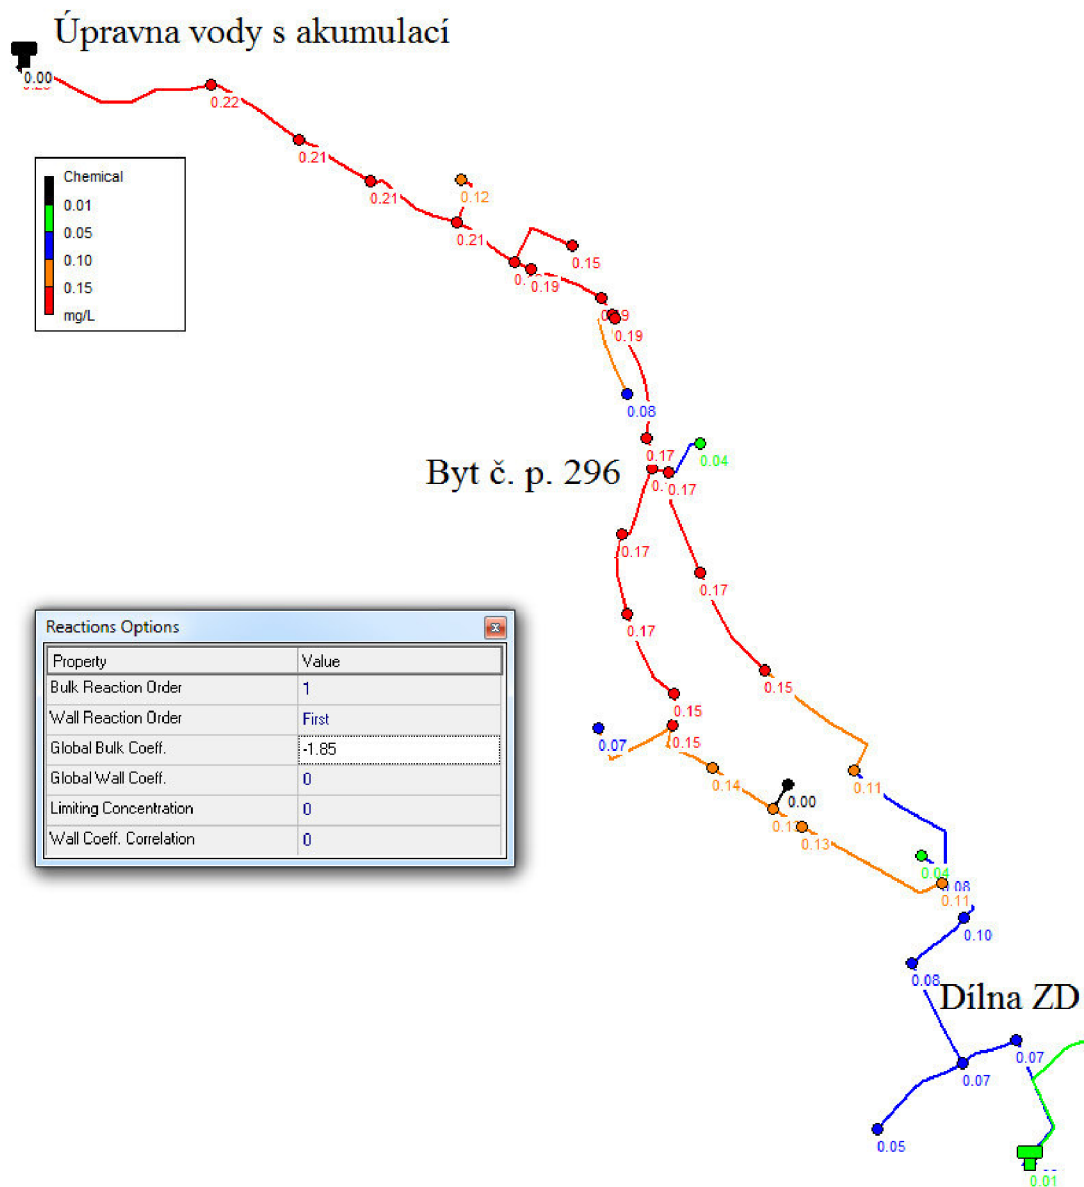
Úpravna vody s akumulací

0.00
0.22
0.21
0.21
0.12
0.21
0.15
0.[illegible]
0.19
0.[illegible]9
0.19
0.08
0.17
0.04
Byt č. p. 296
0.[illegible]
0.17
0.17
0.17
0.17
0.15
0.15
0.07
0.15
0.14
0.11
0.00
0.1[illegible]
0.13
0.04
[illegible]08
0.11
0.10
0.08
Dílna ZD
0.07
0.07
0.05
0.01

Chemical
0.01
0.05
0.10
0.15
mg/L

Reactions Options

| Property | Value |
|---|---|
| Bulk Reaction Order | 1 |
| Wall Reaction Order | First |
| Global Bulk Coeff. | -1.85 |
| Global Wall Coeff. | 0 |
| Limiting Concentration | 0 |
| Wall Coeff. Correlation | 0 |